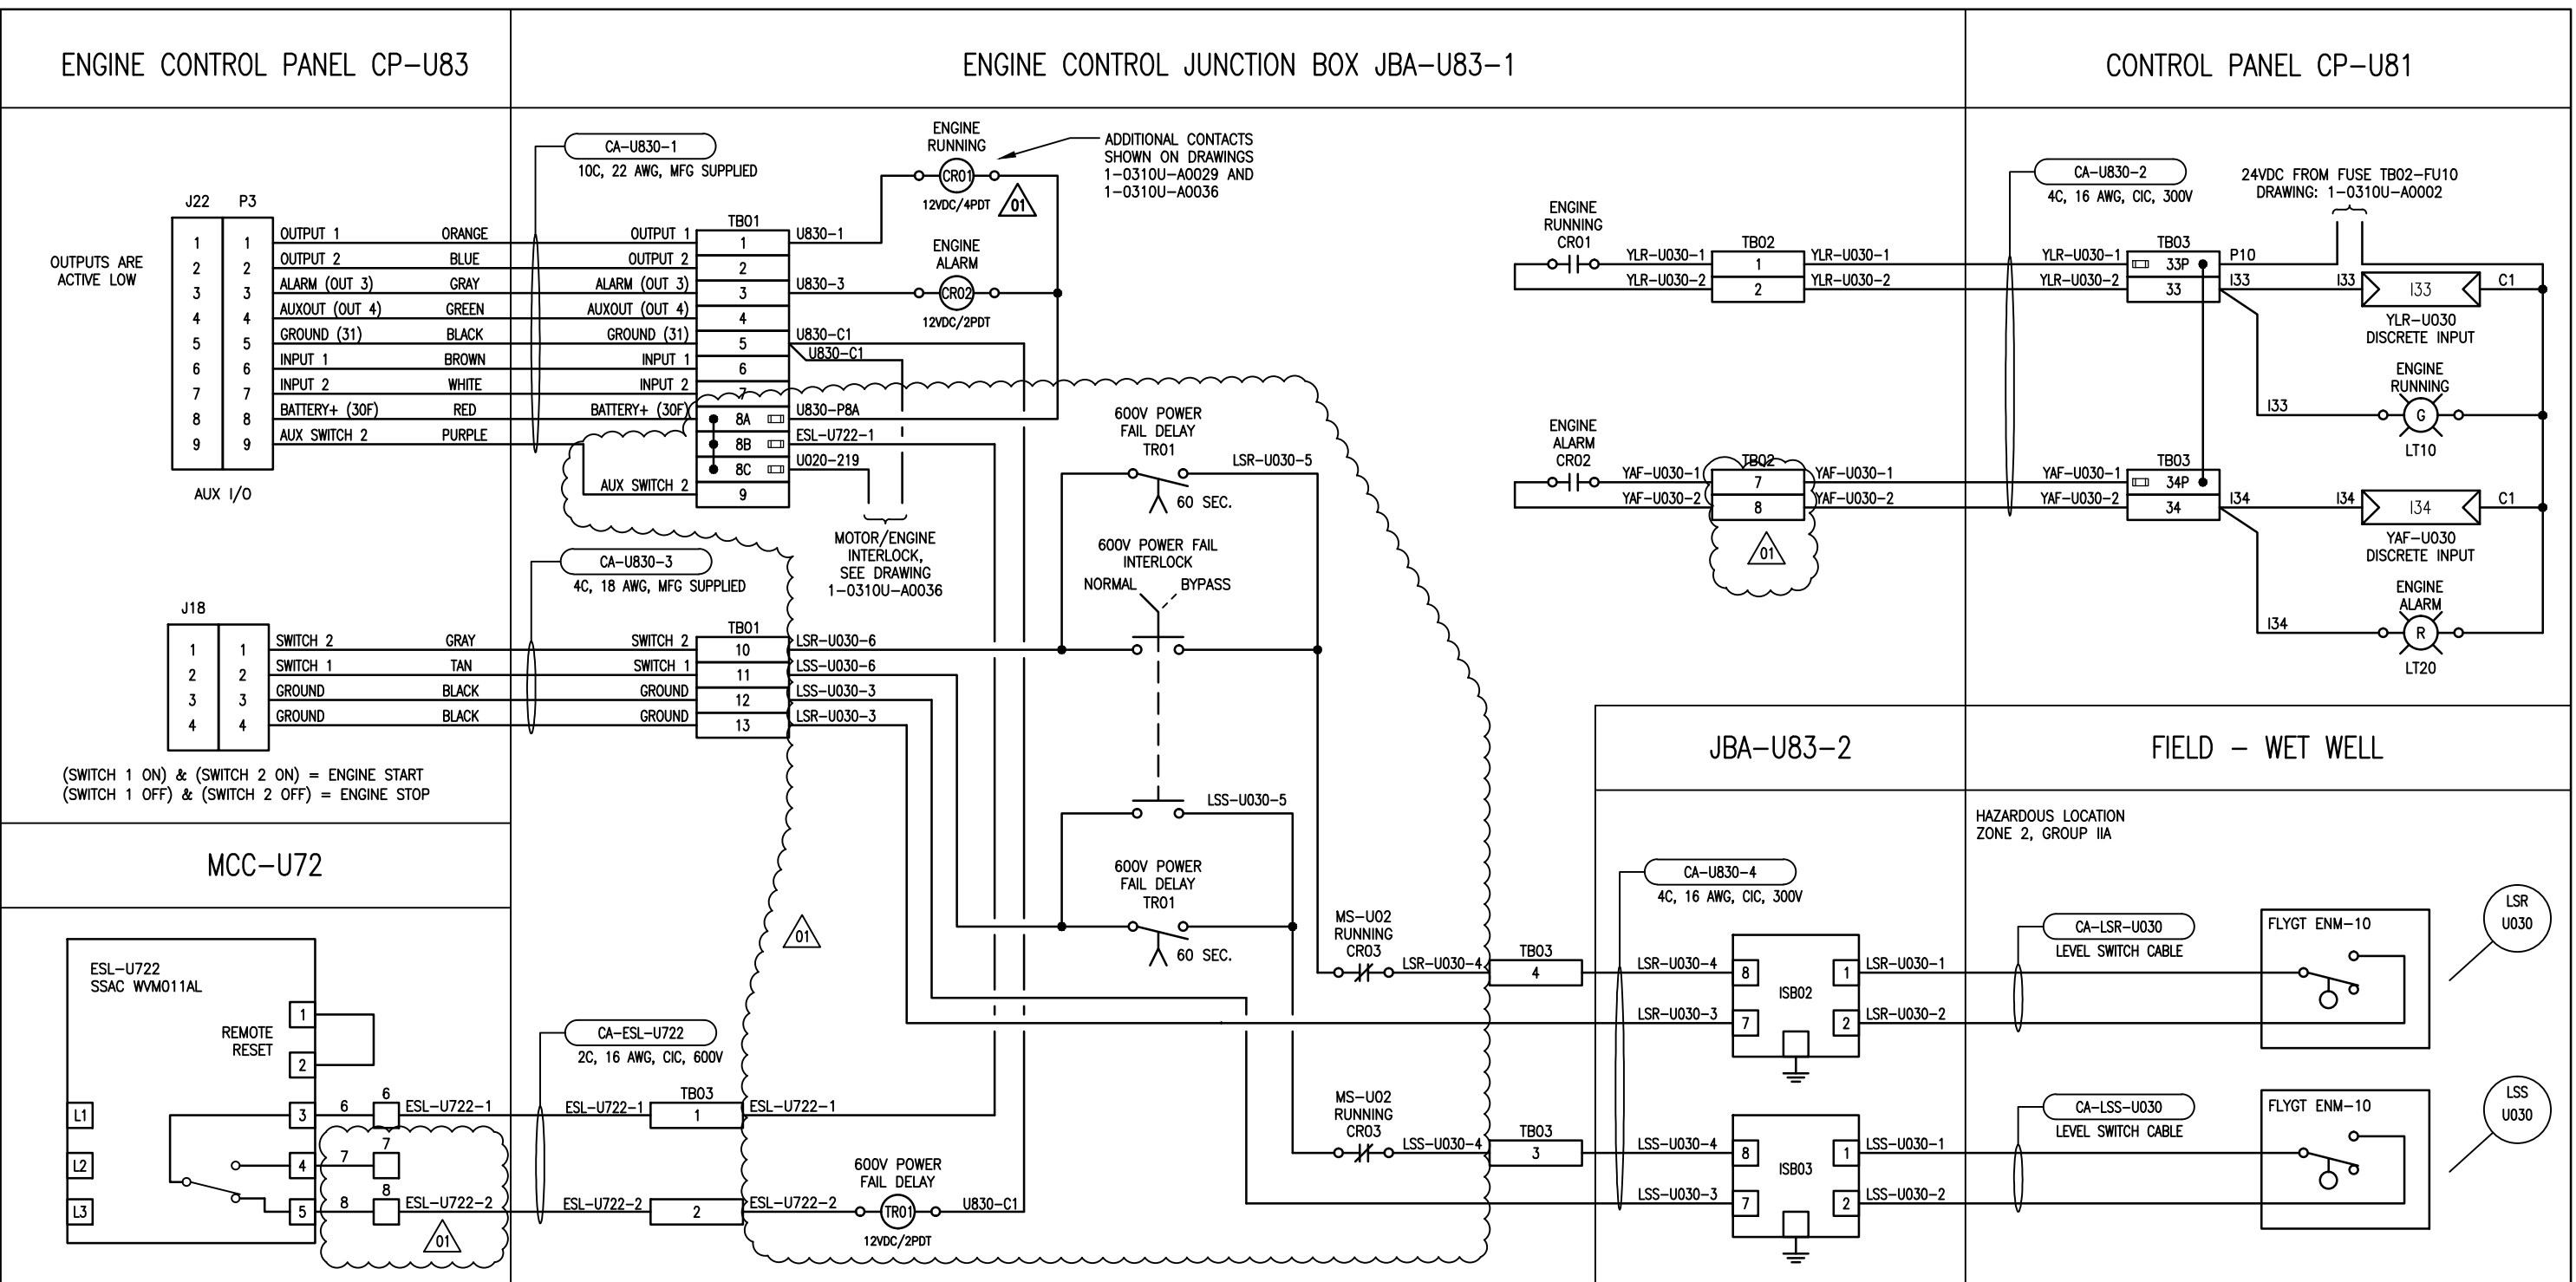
ENGINE CONTROL PANEL CP-U83

ENGINE CONTROL JUNCTION BOX JBA-U83-1

CONTROL PANEL CP-U81

CA-U830-1
10C, 22 AWG, MFG SUPPLIED

ENGINE RUNNING
CR01
12VDC/4PDT
01

ADDITIONAL CONTACTS SHOWN ON DRAWINGS 1-0310U-A0029 AND 1-0310U-A0036

ENGINE ALARM
CR02
12VDC/2PDT

J22 P3

OUTPUTS ARE ACTIVE LOW

| J22 | P3 | | | | TB01 | |
|---|---|---|---|---|---|---|
| 1 | 1 | OUTPUT 1 | ORANGE | OUTPUT 1 | 1 | U830-1 |
| 2 | 2 | OUTPUT 2 | BLUE | OUTPUT 2 | 2 | |
| 3 | 3 | ALARM (OUT 3) | GRAY | ALARM (OUT 3) | 3 | U830-3 |
| 4 | 4 | AUXOUT (OUT 4) | GREEN | AUXOUT (OUT 4) | 4 | |
| 5 | 5 | GROUND (31) | BLACK | GROUND (31) | 5 | U830-C1 |
| 6 | 6 | INPUT 1 | BROWN | INPUT 1 | 6 | U830-C1 |
| 7 | 7 | INPUT 2 | WHITE | INPUT 2 | 7 | |
| 8 | 8 | BATTERY+ (30F) | RED | BATTERY+ (30F) | 8A | U830-P8A |
| 9 | 9 | AUX SWITCH 2 | PURPLE | | 8B | ESL-U722-1 |
| | | | | | 8C | U020-219 |
| | | | | AUX SWITCH 2 | 9 | |

AUX I/O

MOTOR/ENGINE INTERLOCK, SEE DRAWING 1-0310U-A0036

CA-U830-3
4C, 18 AWG, MFG SUPPLIED

J18

| J18 | | | | | TB01 | |
|---|---|---|---|---|---|---|
| 1 | 1 | SWITCH 2 | GRAY | SWITCH 2 | 10 | LSR-U030-6 |
| 2 | 2 | SWITCH 1 | TAN | SWITCH 1 | 11 | LSS-U030-6 |
| 3 | 3 | GROUND | BLACK | GROUND | 12 | LSS-U030-3 |
| 4 | 4 | GROUND | BLACK | GROUND | 13 | LSR-U030-3 |

(SWITCH 1 ON) & (SWITCH 2 ON) = ENGINE START
(SWITCH 1 OFF) & (SWITCH 2 OFF) = ENGINE STOP

600V POWER FAIL DELAY TR01
LSR-U030-5
60 SEC.

600V POWER FAIL INTERLOCK
NORMAL BYPASS

LSS-U030-5

600V POWER FAIL DELAY TR01
60 SEC.

01

MCC-U72

ESL-U722
SSAC WVM011AL
REMOTE RESET
1 2 3 4 5
L1 L2 L3
6 7 8
6 7 8
ESL-U722-1
ESL-U722-2
01

CA-ESL-U722
2C, 16 AWG, CIC, 600V

TB03
ESL-U722-1 1 ESL-U722-1
ESL-U722-2 2 ESL-U722-2

600V POWER FAIL DELAY
TR01
12VDC/2PDT
U830-C1

MS-U02 RUNNING CR03
LSR-U030-4
TB03
4

MS-U02 RUNNING CR03
LSS-U030-4
TB03
3

CA-U830-2
4C, 16 AWG, CIC, 300V

24VDC FROM FUSE TB02-FU10
DRAWING: 1-0310U-A0002

ENGINE RUNNING CR01
YLR-U030-1
YLR-U030-2
TB02
1
2
YLR-U030-1
YLR-U030-2
YLR-U030-1
YLR-U030-2
TB03
33P
33
P10
I33
I33
I33
C1
YLR-U030 DISCRETE INPUT
ENGINE RUNNING
I33
G
LT10

ENGINE ALARM CR02
YAF-U030-1
YAF-U030-2
TB02
7
8
YAF-U030-1
YAF-U030-2
01
YAF-U030-1
YAF-U030-2
TB03
34P
34
I34
I34
I34
C1
YAF-U030 DISCRETE INPUT
ENGINE ALARM
I34
R
LT20

JBA-U83-2

FIELD - WET WELL

HAZARDOUS LOCATION
ZONE 2, GROUP IIA

CA-U830-4
4C, 16 AWG, CIC, 300V

LSR-U030-4 8
LSR-U030-3 7
ISB02
1 LSR-U030-1
2 LSR-U030-2

CA-LSR-U030
LEVEL SWITCH CABLE
FLYGT ENM-10
LSR U030

LSS-U030-4 8
LSS-U030-3 7
ISB03
1 LSS-U030-1
2 LSS-U030-2

CA-LSS-U030
LEVEL SWITCH CABLE
FLYGT ENM-10
LSS U030